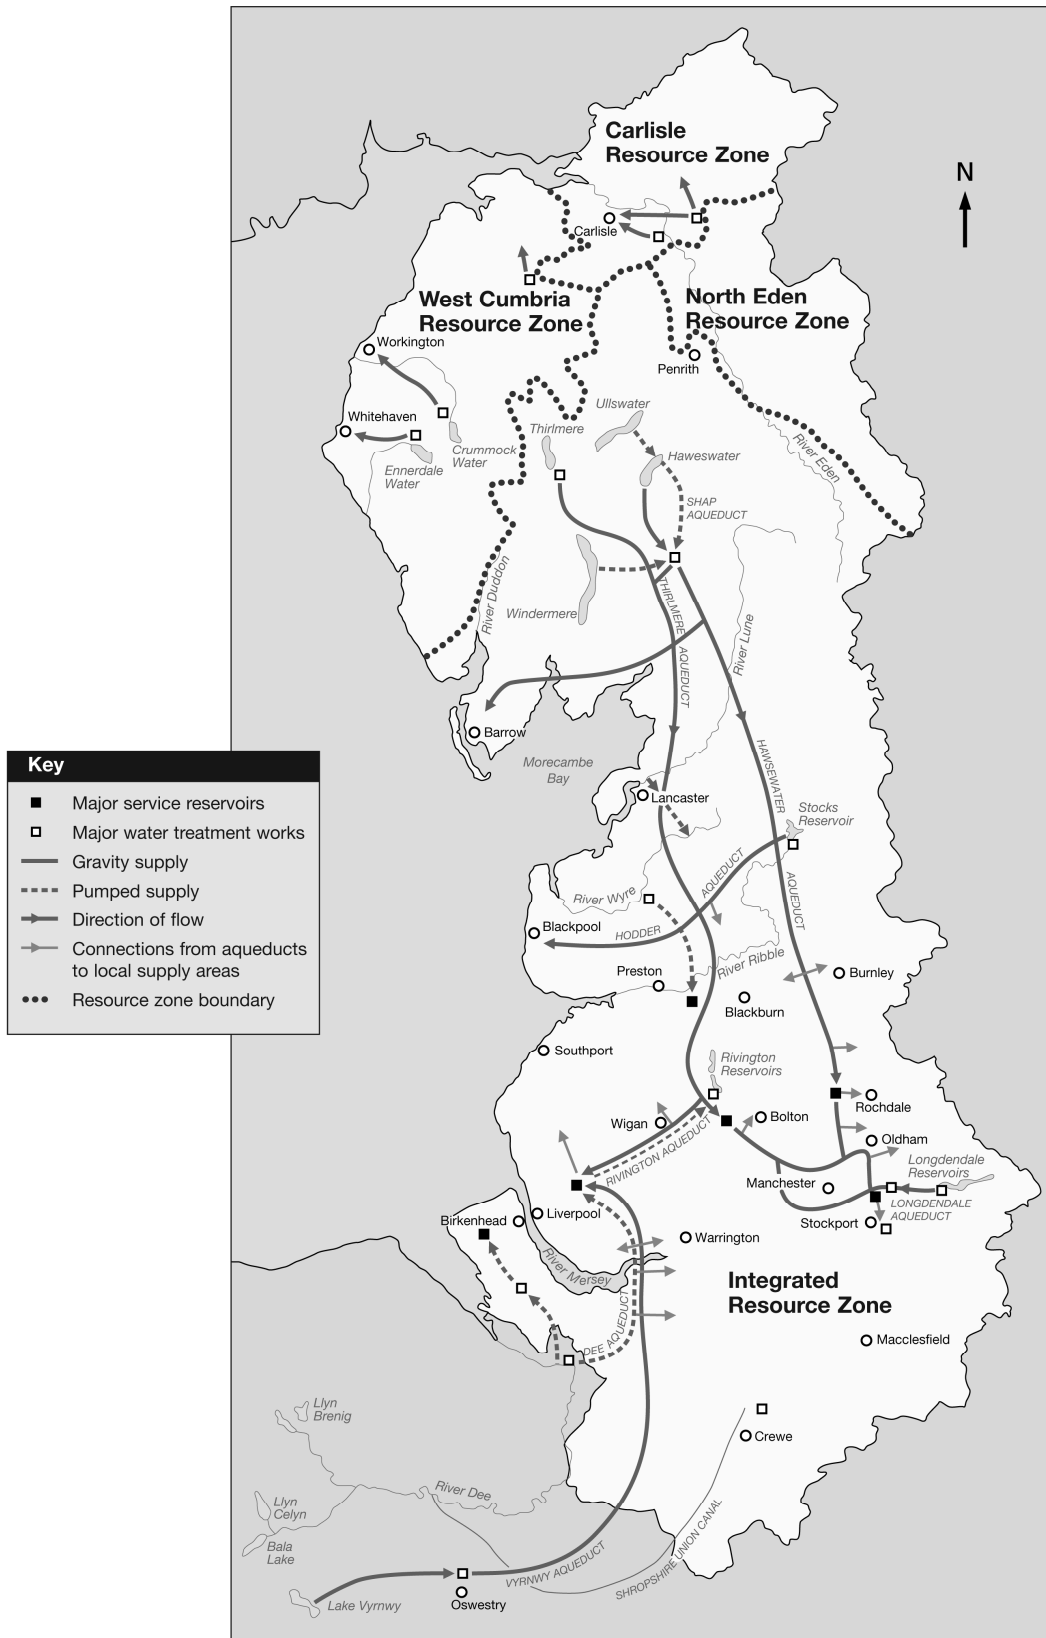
Carlisle Resource Zone

N

Carlisle

West Cumbria Resource Zone

North Eden Resource Zone

Workington

Penrith

Whitehaven

Ullswater

Thirlmere

Haweswater

Crummock Water

Ennerdale Water

River Eden

SHAP AQUEDUCT

River Duddon

Windermere

THIRLMERE AQUEDUCT

River Lune

Barrow

Key
Major service reservoirs
Major water treatment works
Gravity supply
Pumped supply
Direction of flow
Connections from aqueducts to local supply areas
Resource zone boundary

Morecambe Bay

HAWESWATER AQUEDUCT

Lancaster

Stocks Reservoir

River Wyre

HODDER AQUEDUCT

Blackpool

Preston

River Ribble

Burnley

Blackburn

Southport

Rivington Reservoirs

Rochdale

Wigan

Bolton

Oldham

RIVINGTON AQUEDUCT

Longdendale Reservoirs

Manchester

LONGDENDALE AQUEDUCT

Stockport

Birkenhead

Liverpool

Warrington

River Mersey

Integrated Resource Zone

DEE AQUEDUCT

Macclesfield

Llyn Brenig

Crewe

River Dee

Llyn Celyn

Bala Lake

SHROPSHIRE UNION CANAL

VYRNWY AQUEDUCT

Lake Vyrnwy

Oswestry